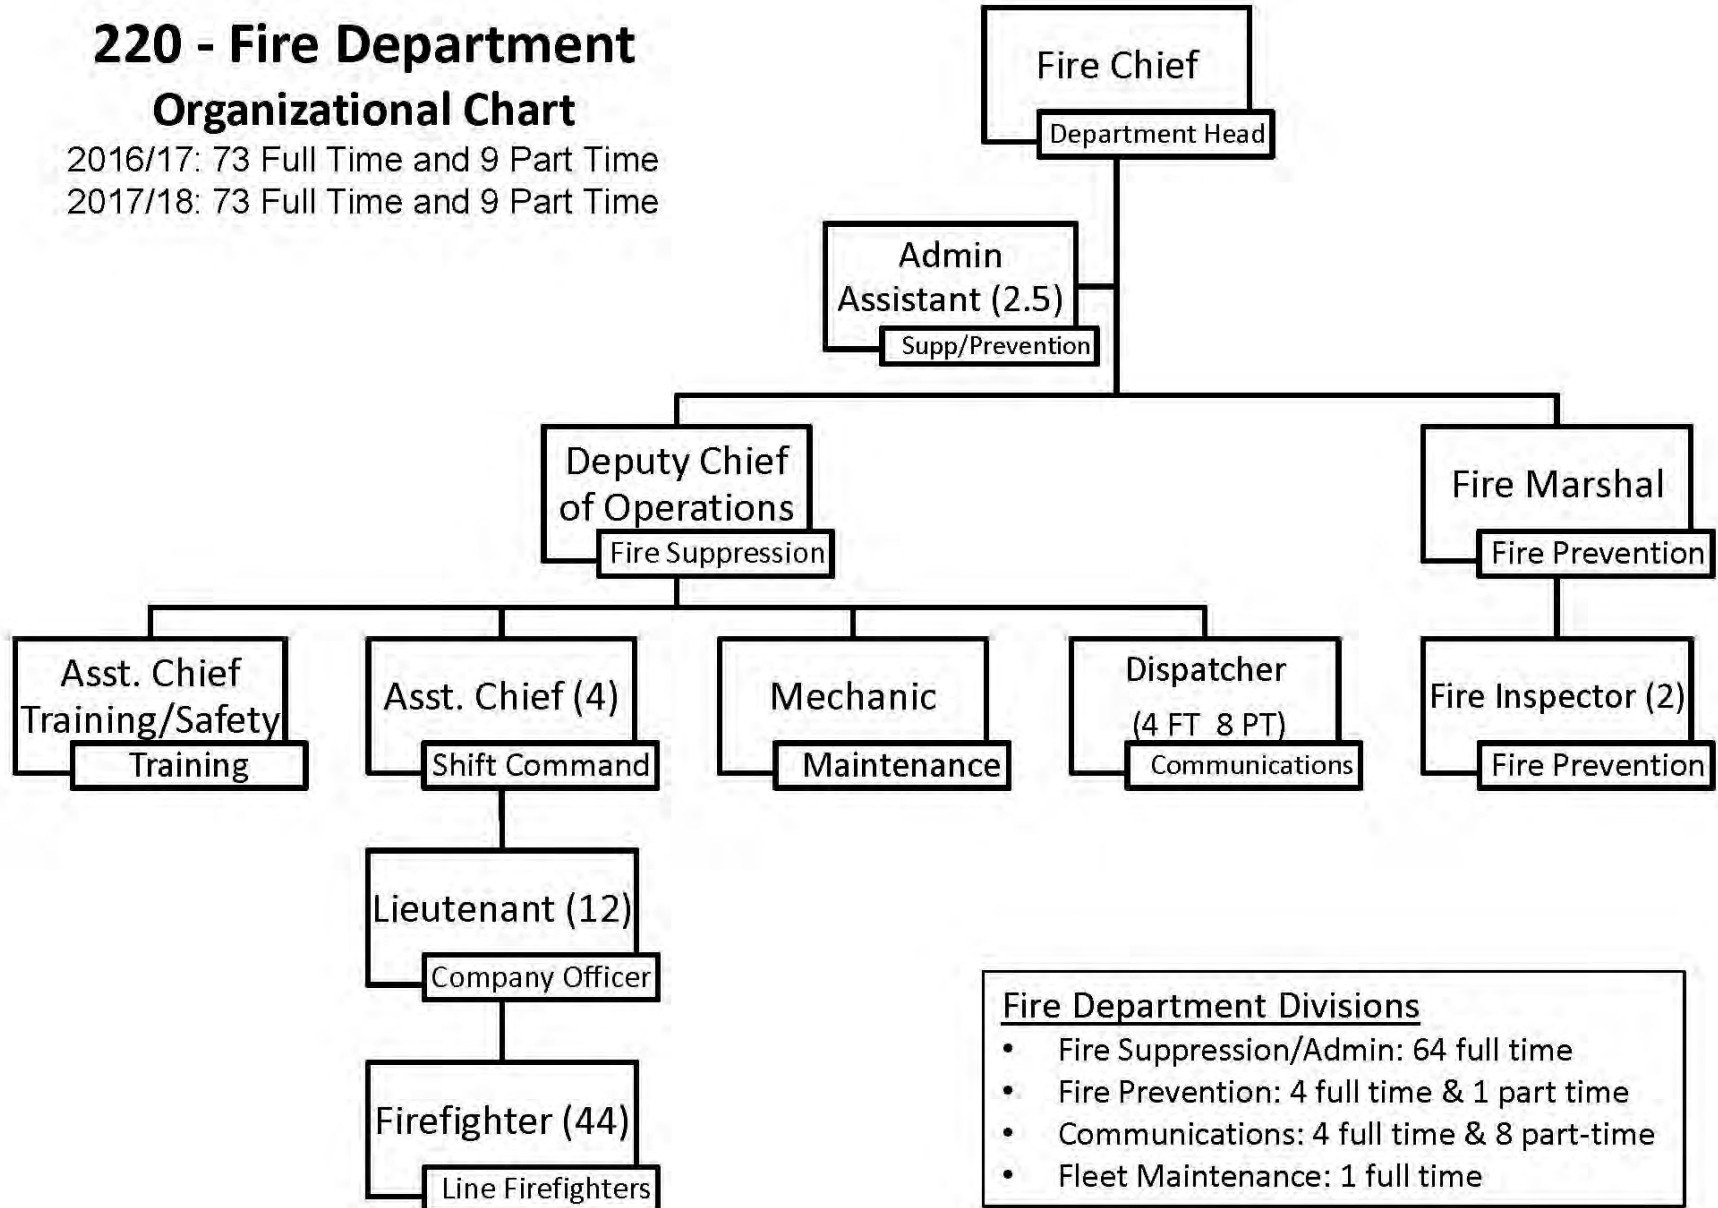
220 - Fire Department
Organizational Chart
2016/17: 73 Full Time and 9 Part Time
2017/18: 73 Full Time and 9 Part Time

Fire Chief
Department Head

Admin Assistant (2.5)
Supp/Prevention

Deputy Chief of Operations
Fire Suppression

Fire Marshal
Fire Prevention

Asst. Chief Training/Safety
Training

Asst. Chief (4)
Shift Command

Mechanic
Maintenance

Dispatcher (4 FT 8 PT)
Communications

Fire Inspector (2)
Fire Prevention

Lieutenant (12)
Company Officer

Firefighter (44)
Line Firefighters

Fire Department Divisions
• Fire Suppression/Admin: 64 full time
• Fire Prevention: 4 full time & 1 part time
• Communications: 4 full time & 8 part-time
• Fleet Maintenance: 1 full time